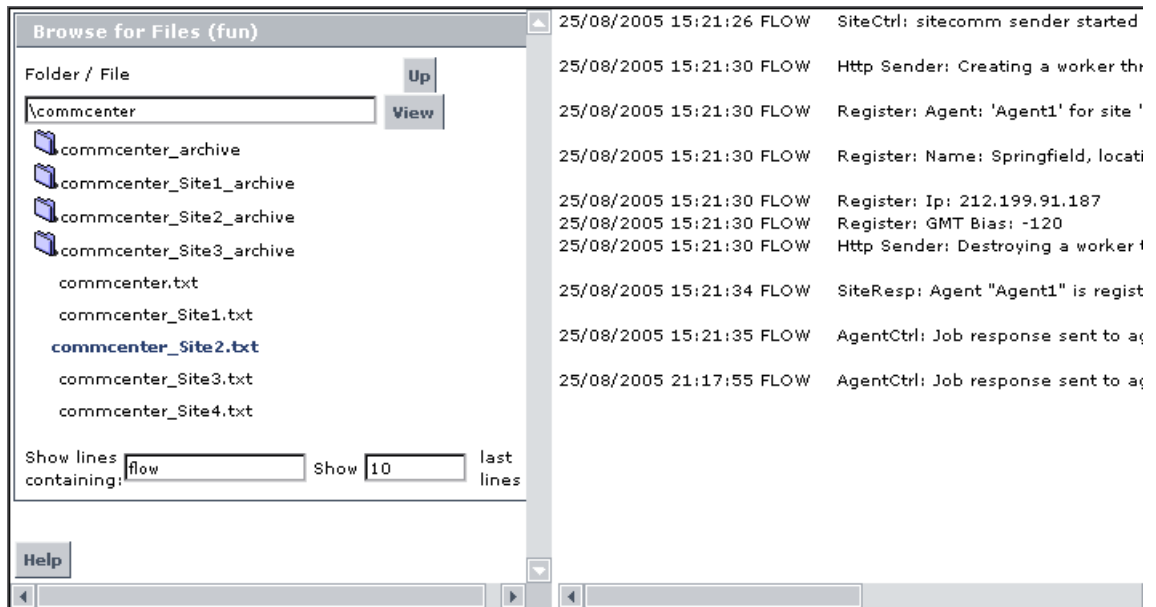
Browse for Files (fun)

Folder / File

Up

\commcenter

View

commcenter_archive

commcenter_Site1_archive

commcenter_Site2_archive

commcenter_Site3_archive

commcenter.txt

commcenter_Site1.txt

commcenter_Site2.txt

commcenter_Site3.txt

commcenter_Site4.txt

Show lines containing: flow

Show 10 last lines

Help

25/08/2005 15:21:26 FLOW SiteCtrl: sitecomm sender started

25/08/2005 15:21:30 FLOW Http Sender: Creating a worker thr

25/08/2005 15:21:30 FLOW Register: Agent: 'Agent1' for site '

25/08/2005 15:21:30 FLOW Register: Name: Springfield, locati

25/08/2005 15:21:30 FLOW Register: Ip: 212.199.91.187
25/08/2005 15:21:30 FLOW Register: GMT Bias: -120
25/08/2005 15:21:30 FLOW Http Sender: Destroying a worker

25/08/2005 15:21:34 FLOW SiteResp: Agent "Agent1" is regist

25/08/2005 15:21:35 FLOW AgentCtrl: Job response sent to a

25/08/2005 21:17:55 FLOW AgentCtrl: Job response sent to a